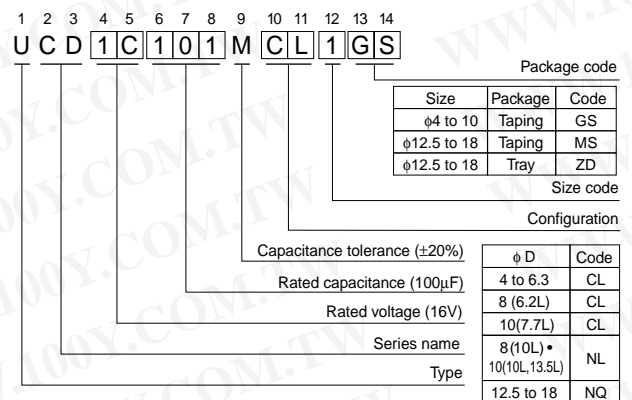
1 2 3 4 5 6 7 8 9 10 11 12 13 14

U C D 1 C 1 0 1 M C L 1 G S

Package code

| Size | Package | Code |
|---|---|---|
| $\phi$4 to 10 | Taping | GS |
| $\phi$12.5 to 18 | Taping | MS |
| $\phi$12.5 to 18 | Tray | ZD |

Size code

Configuration

Capacitance tolerance ($\pm$20%)

Rated capacitance (100$\mu$F)

Rated voltage (16V)

Series name

Type

| $\phi$ D | Code |
|---|---|
| 4 to 6.3 | CL |
| 8 (6.2L) | CL |
| 10(7.7L) | CL |
| 8(10L) • 10(10L,13.5L) | NL |
| 12.5 to 18 | NQ |

WWW.100Y.COM.TW